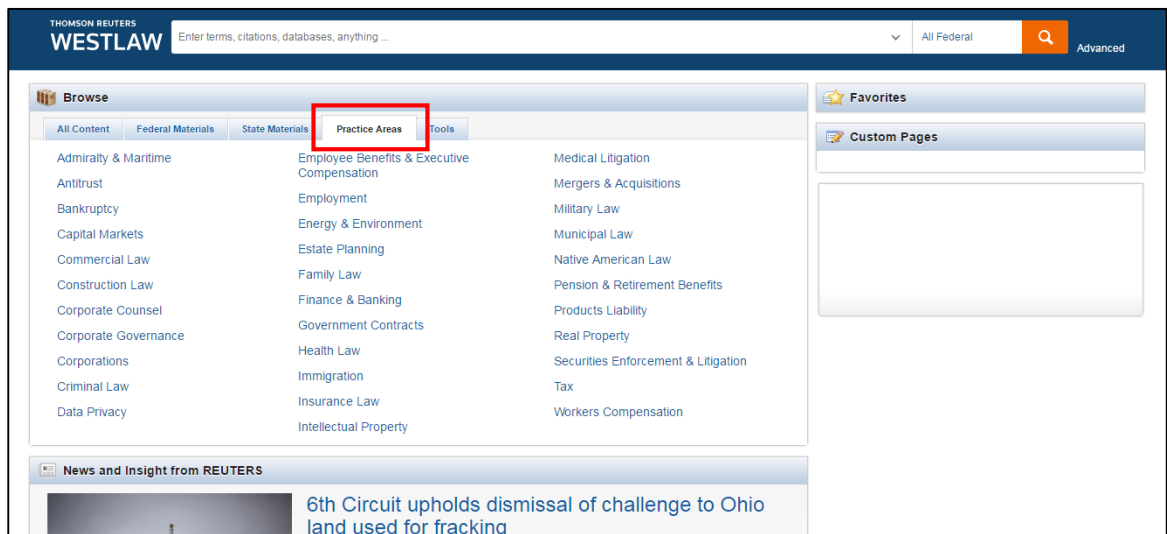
THOMSON REUTERS
WESTLAW

Enter terms, citations, databases, anything ...

All Federal

Advanced

Browse

All Content | Federal Materials | State Materials | Practice Areas | Tools

Admiralty & Maritime
Antitrust
Bankruptcy
Capital Markets
Commercial Law
Construction Law
Corporate Counsel
Corporate Governance
Corporations
Criminal Law
Data Privacy

Employee Benefits & Executive Compensation
Employment
Energy & Environment
Estate Planning
Family Law
Finance & Banking
Government Contracts
Health Law
Immigration
Insurance Law
Intellectual Property

Medical Litigation
Mergers & Acquisitions
Military Law
Municipal Law
Native American Law
Pension & Retirement Benefits
Products Liability
Real Property
Securities Enforcement & Litigation
Tax
Workers Compensation

Favorites

Custom Pages

News and Insight from REUTERS

6th Circuit upholds dismissal of challenge to Ohio land used for fracking